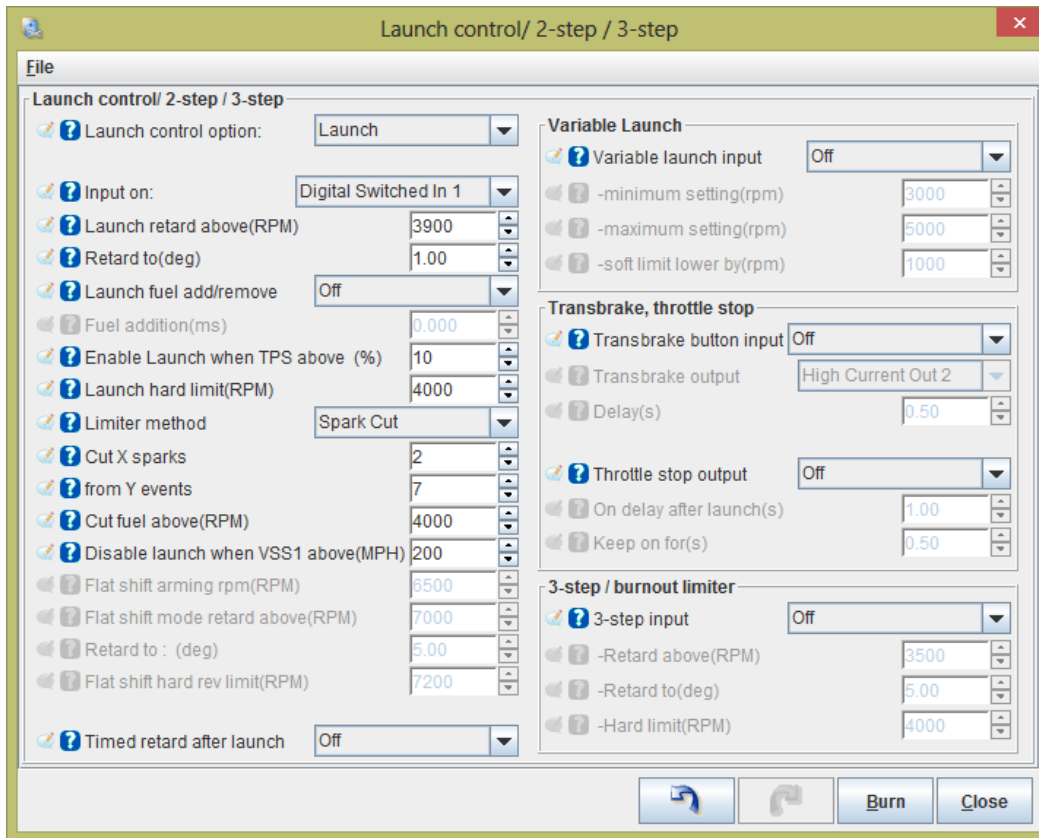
Launch control/ 2-step / 3-step

File

Launch control/ 2-step / 3-step

Launch control option: Launch

Input on: Digital Switched In 1

Launch retard above(RPM) 3900

Retard to(deg) 1.00

Launch fuel add/remove Off

Fuel addition(ms) 0.000

Enable Launch when TPS above (%) 10

Launch hard limit(RPM) 4000

Limiter method Spark Cut

Cut X sparks 2

from Y events 7

Cut fuel above(RPM) 4000

Disable launch when VSS1 above(MPH) 200

Flat shift arming rpm(RPM) 6500

Flat shift mode retard above(RPM) 7000

Retard to : (deg) 5.00

Flat shift hard rev limit(RPM) 7200

Timed retard after launch Off

Variable Launch

Variable launch input Off

-minimum setting(rpm) 3000

-maximum setting(rpm) 5000

-soft limit lower by(rpm) 1000

Transbrake, throttle stop

Transbrake button input Off

Transbrake output High Current Out 2

Delay(s) 0.50

Throttle stop output Off

On delay after launch(s) 1.00

Keep on for(s) 0.50

3-step / burnout limiter

3-step input Off

-Retard above(RPM) 3500

-Retard to(deg) 5.00

-Hard limit(RPM) 4000

Burn Close